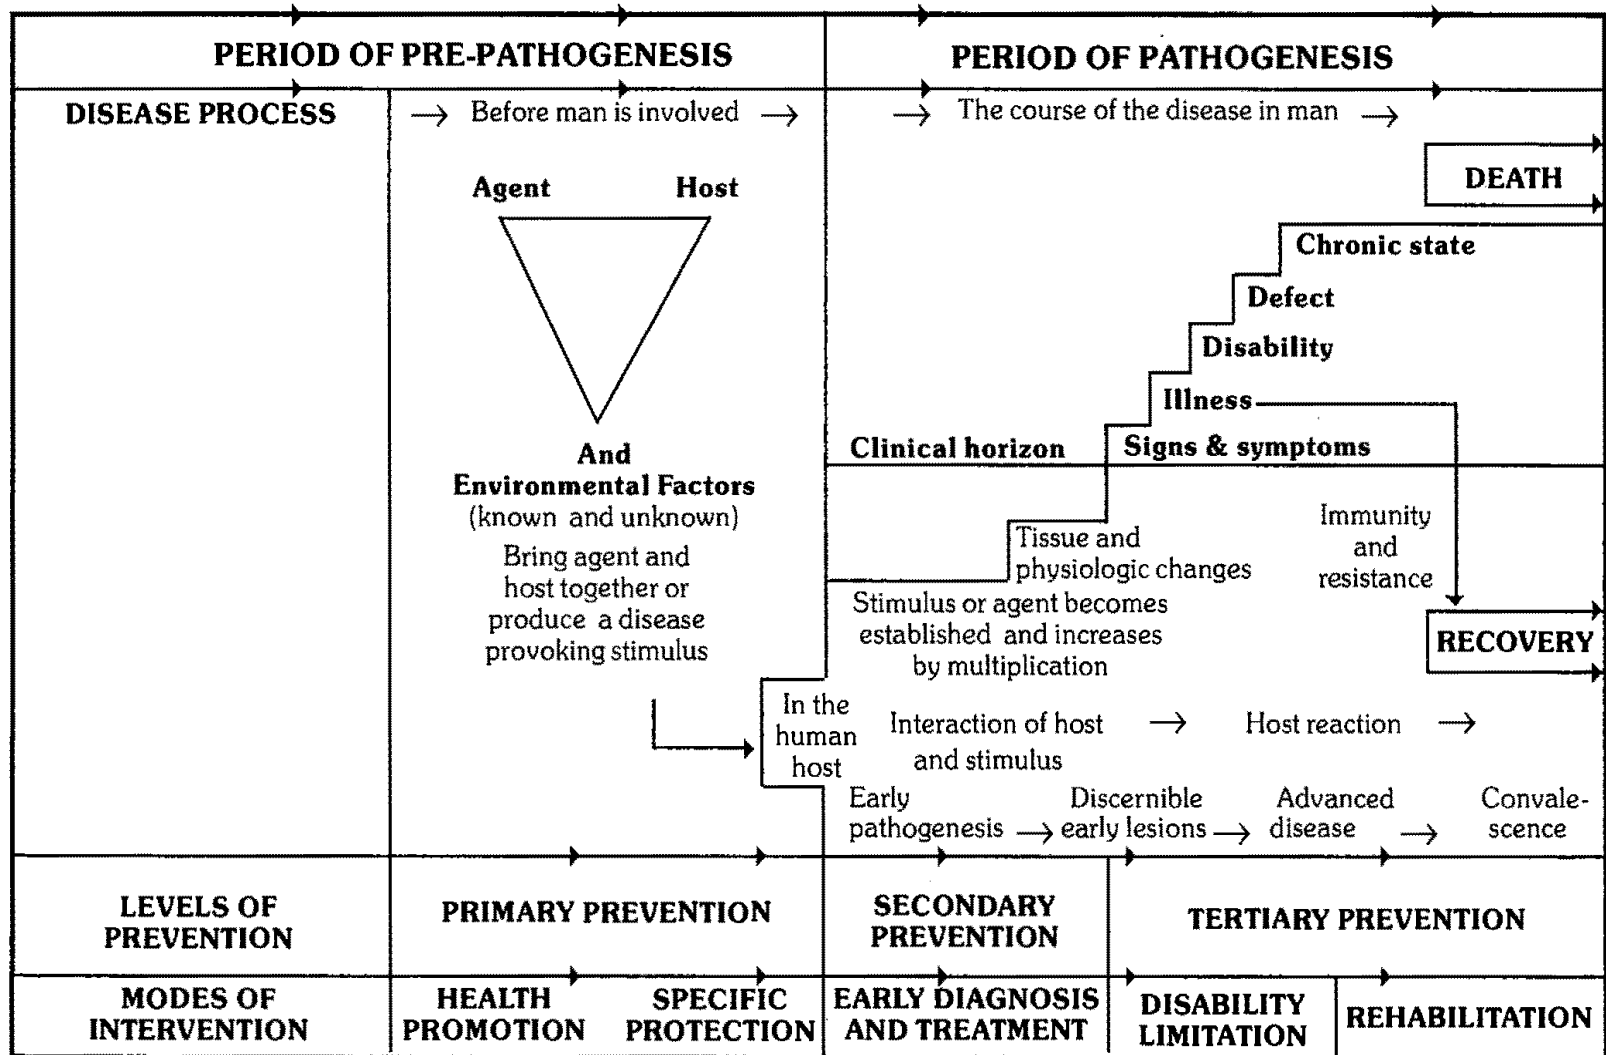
PERIOD OF PRE-PATHOGENESIS

PERIOD OF PATHOGENESIS

DISEASE PROCESS

→ Before man is involved →

→ The course of the disease in man →

DEATH

Agent

Host

Chronic state

Defect

Disability

Illness

Clinical horizon

Signs & symptoms

And Environmental Factors (known and unknown)

Bring agent and host together or produce a disease provoking stimulus

Tissue and physiologic changes

Immunity and resistance

Stimulus or agent becomes established and increases by multiplication

RECOVERY

In the human host

Interaction of host and stimulus → Host reaction →

Early pathogenesis → Discernible early lesions → Advanced disease → Convalescence

LEVELS OF PREVENTION

PRIMARY PREVENTION

SECONDARY PREVENTION

TERTIARY PREVENTION

MODES OF INTERVENTION

HEALTH PROMOTION

SPECIFIC PROTECTION

EARLY DIAGNOSIS AND TREATMENT

DISABILITY LIMITATION

REHABILITATION